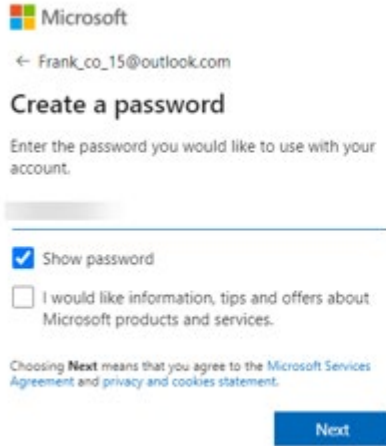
Microsoft

← Frank_co_15@outlook.com

Create a password

Enter the password you would like to use with your account.

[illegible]

Show password

I would like information, tips and offers about Microsoft products and services.

Choosing **Next** means that you agree to the Microsoft Services Agreement and privacy and cookies statement.

Next